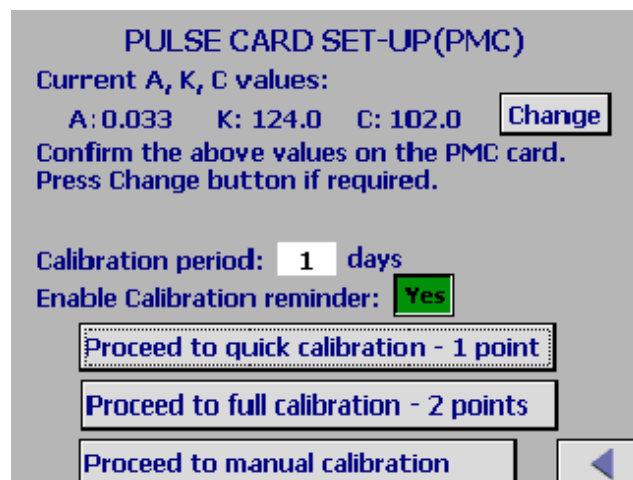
PULSE CARD SET-UP(PMC)

Current A, K, C values:

A: 0.033 K: 124.0 C: 102.0 Change

Confirm the above values on the PMC card. Press Change button if required.

Calibration period: 1 days

Enable Calibration reminder: Yes

Proceed to quick calibration - 1 point

Proceed to full calibration - 2 points

Proceed to manual calibration